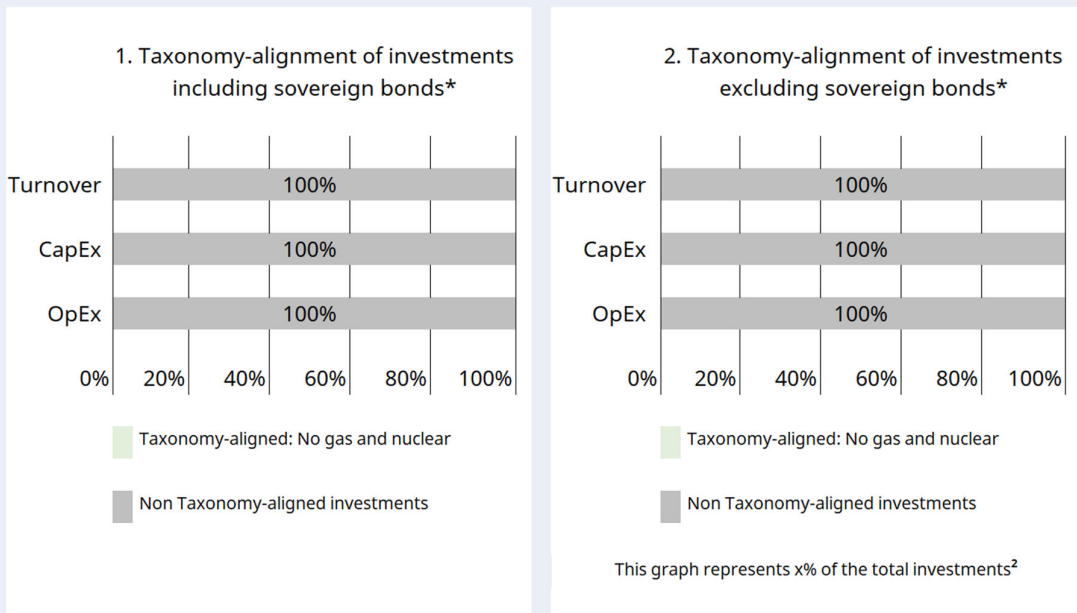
1. Taxonomy-alignment of investments including sovereign bonds*

Turnover
100%
CapEx
100%
OpEx
100%

0% 20% 40% 60% 80% 100%

Taxonomy-aligned: No gas and nuclear

Non Taxonomy-aligned investments

2. Taxonomy-alignment of investments excluding sovereign bonds*

Turnover
100%
CapEx
100%
OpEx
100%

0% 20% 40% 60% 80% 100%

Taxonomy-aligned: No gas and nuclear

Non Taxonomy-aligned investments

This graph represents x% of the total investments$^{2}$